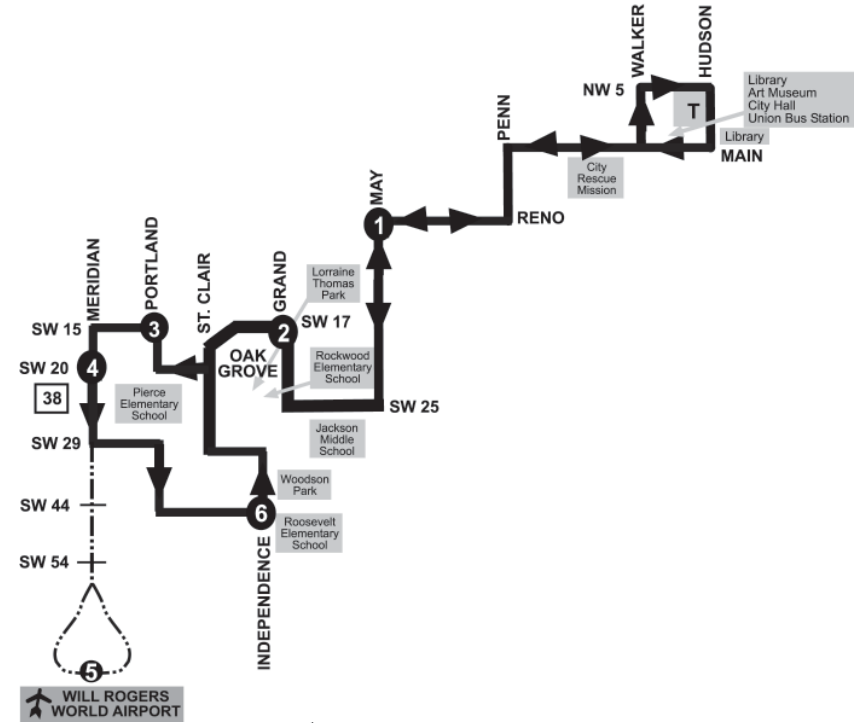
WALKER
HUDSON
NW 5
T
Library
Art Museum
City Hall
Union Bus Station
Library
PENN
MAIN
City Rescue Mission
MAY
1
RENO
MERIDIAN
PORTLAND
ST. CLAIR
GRAND
Lorraine Thomas Park
SW 15
3
2
SW 17
OAK GROVE
Rockwood Elementary School
SW 20
4
38
Pierce Elementary School
SW 25
Jackson Middle School
SW 29
Woodson Park
SW 44
6
Roosevelt Elementary School
SW 54
INDEPENDENCE
5
WILL ROGERS WORLD AIRPORT